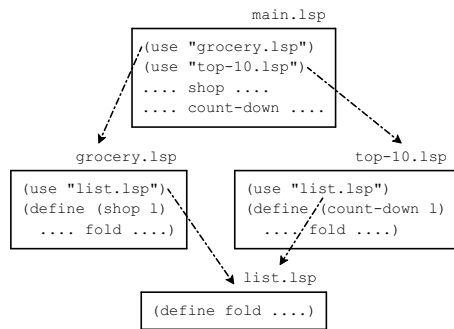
main.lsp

(use "grocery.lsp")
(use "top-10.lsp")
.... shop ....
.... count-down ....

grocery.lsp

(use "list.lsp")
(define (shop l)
.... fold ....)

top-10.lsp

(use "list.lsp")
(define (count-down l)
.... fold ....)

list.lsp

(define fold ....)